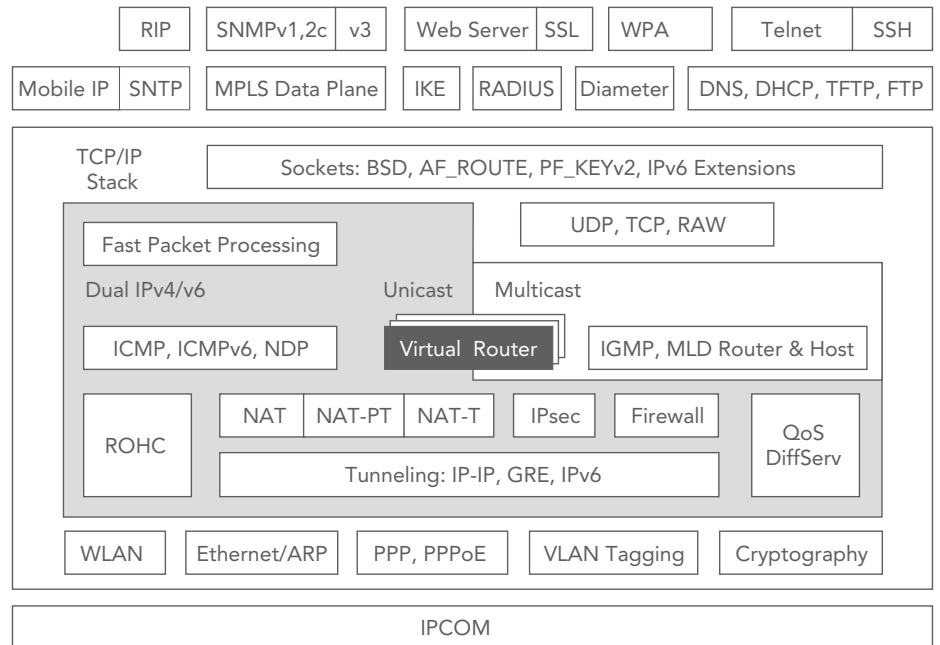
RIP SNMPv1,2c v3 Web Server SSL WPA Telnet SSH

Mobile IP SNTP MPLS Data Plane IKE RADIUS Diameter DNS, DHCP, TFTP, FTP

TCP/IP Stack

Sockets: BSD, AF_ROUTE, PF_KEYv2, IPv6 Extensions

Fast Packet Processing

UDP, TCP, RAW

Dual IPv4/v6

Unicast

Multicast

ICMP, ICMPv6, NDP

Virtual Router

IGMP, MLD Router & Host

ROHC

NAT NAT-PT NAT-T

IPsec

Firewall

QoS DiffServ

Tunneling: IP-IP, GRE, IPv6

WLAN Ethernet/ARP PPP, PPPoE VLAN Tagging Cryptography

IPCOM